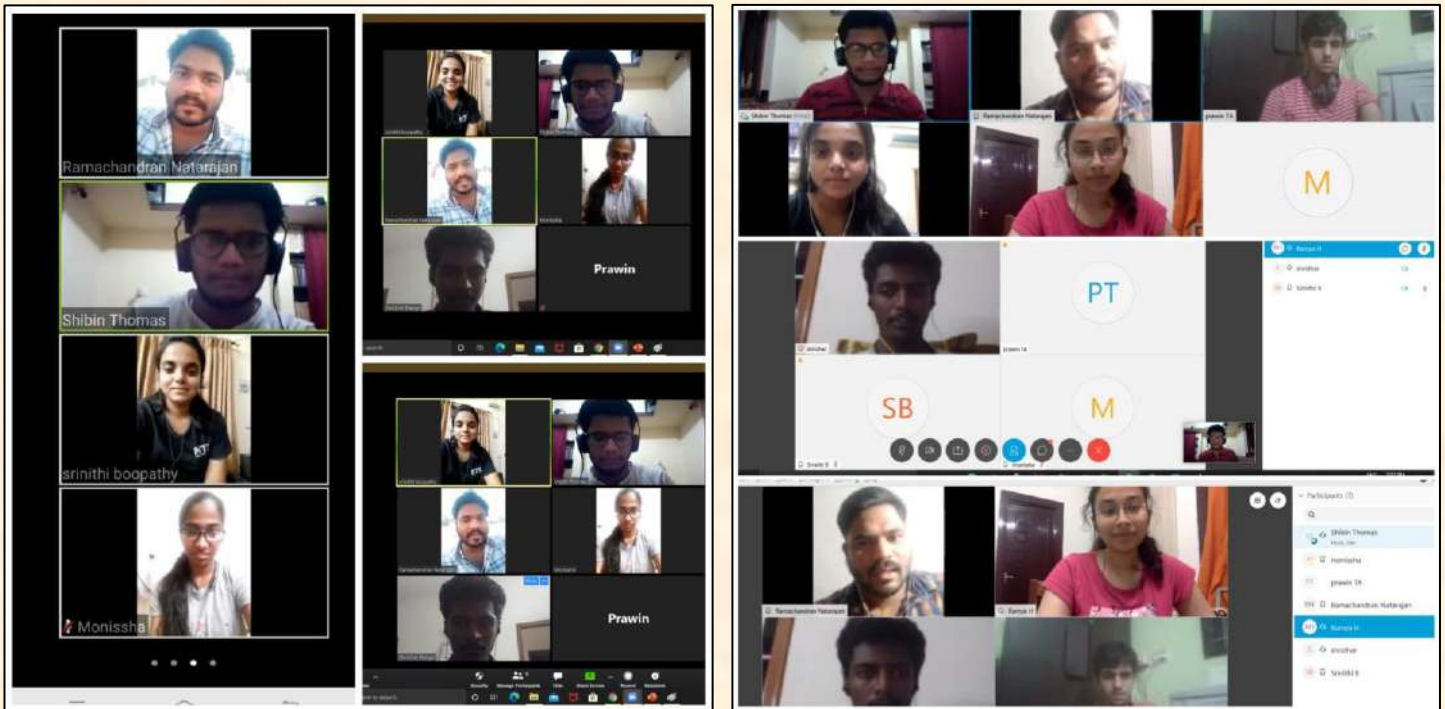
Ramachandran Natarajan

Shibin Thomas

srinithi boopathy

Monissha

Prawin

Prawin

Shibin Thomas

Ramachandran Natarajan

prawin TA

M

PT

SB

M

Ramya H

sreedhar

Srinithi B

Participants

Shibin Thomas

monissha

prawin TA

Ramachandran Natarajan

Ramya H

sreedhar

Srinithi B

Ramachandran Natarajan

Ramya H